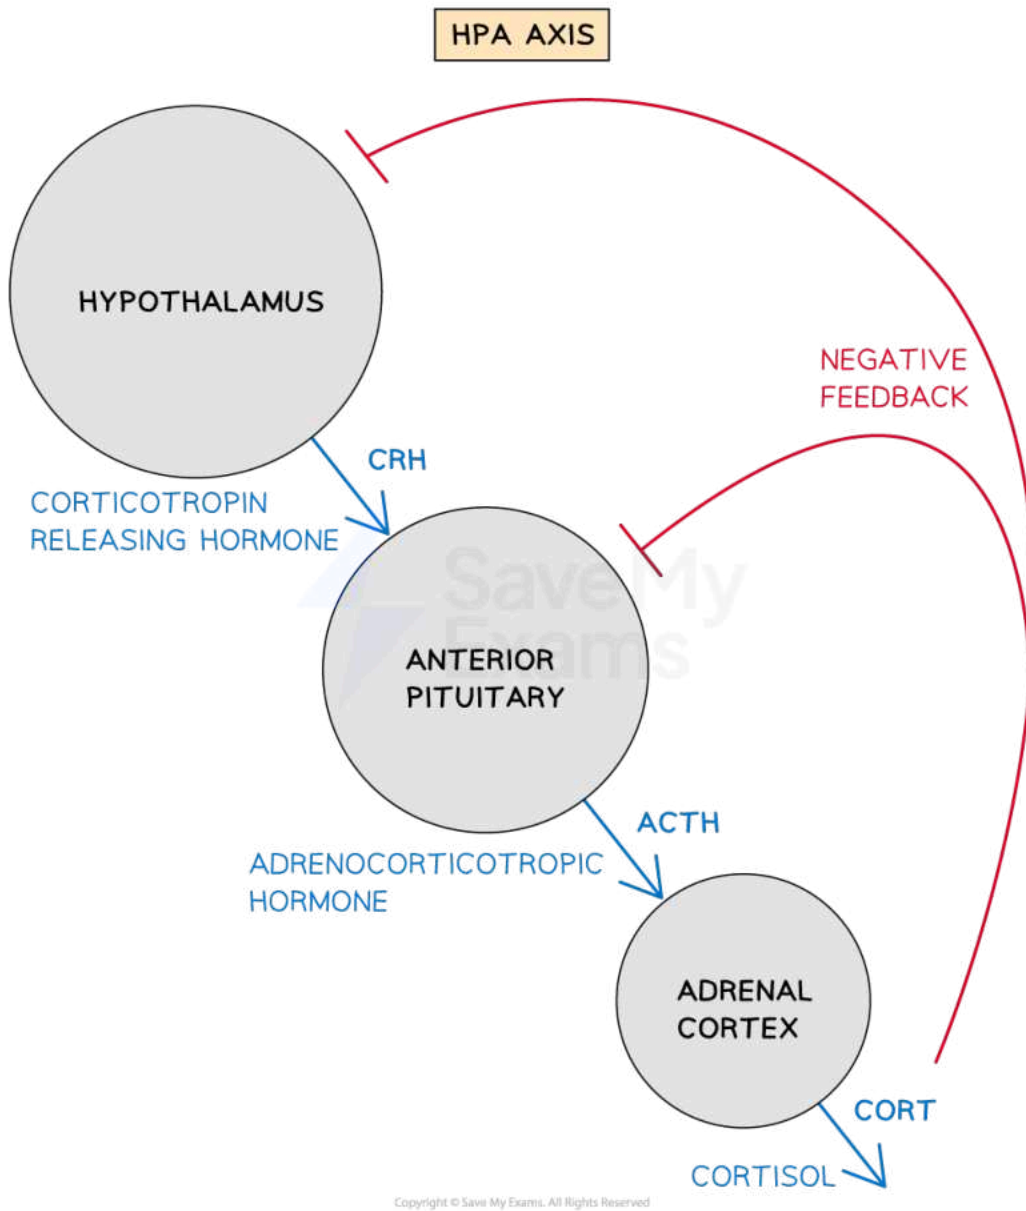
HPA AXIS

HYPOTHALAMUS

NEGATIVE FEEDBACK

CRH

CORTICOTROPIN RELEASING HORMONE

Save My Exams

ANTERIOR PITUITARY

ACTH

ADRENOCORTICOTROPIC HORMONE

ADRENAL CORTEX

CORT

CORTISOL

Copyright © Save My Exams. All Rights Reserved